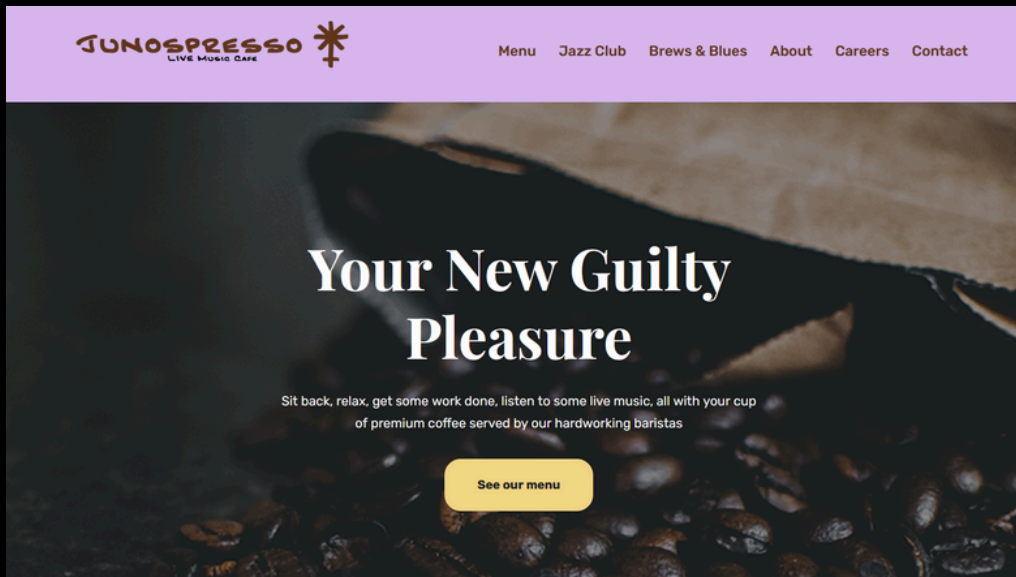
JUNOSPRESSO
LIVE MUSIC CAFE

Menu Jazz Club Brews & Blues About Careers Contact

Your New Guilty Pleasure

Sit back, relax, get some work done, listen to some live music, all with your cup of premium coffee served by our hardworking baristas

See our menu